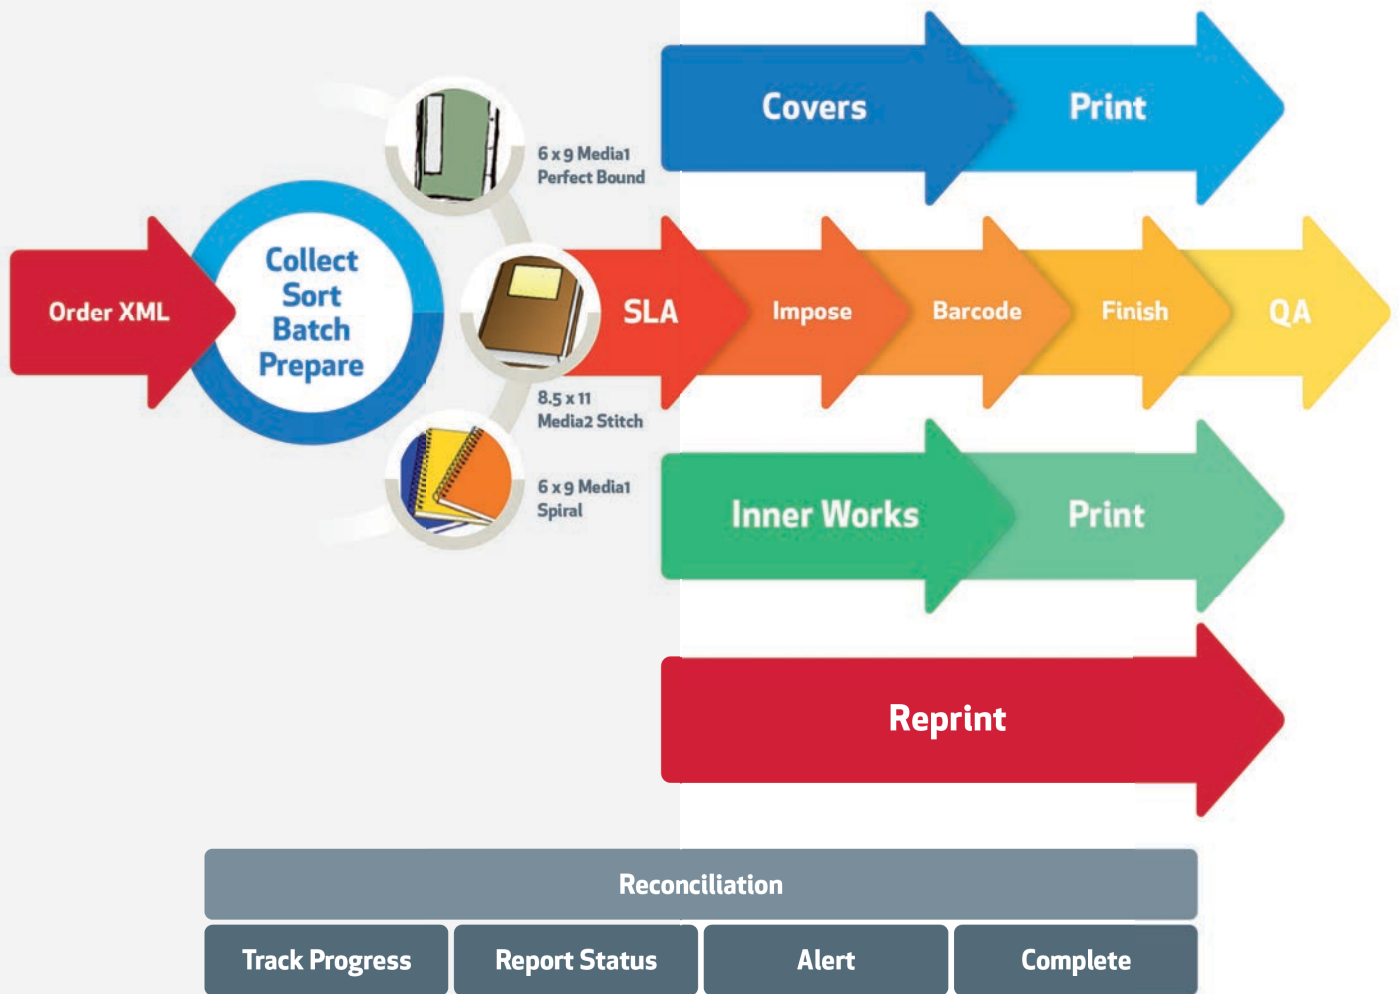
Covers

Print

Order XML

Collect
Sort
Batch
Prepare

6 x 9 Media1
Perfect Bound

SLA

Impose

Barcode

Finish

QA

8.5 x 11
Media2 Stitch

6 x 9 Media1
Spiral

Inner Works

Print

Reprint

Reconciliation

| Track Progress | Report Status | Alert | Complete |
|---|---|---|---|